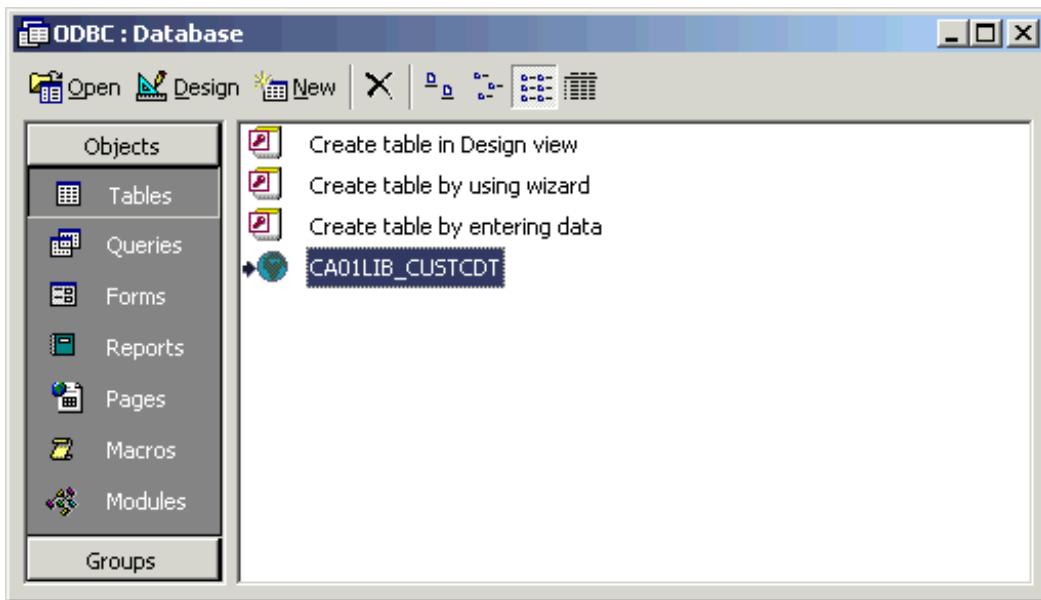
ODBC : Database

Open Design New

Objects
Tables
Queries
Forms
Reports
Pages
Macros
Modules
Groups

Create table in Design view
Create table by using wizard
Create table by entering data
CA01LIB_CUSTCDT